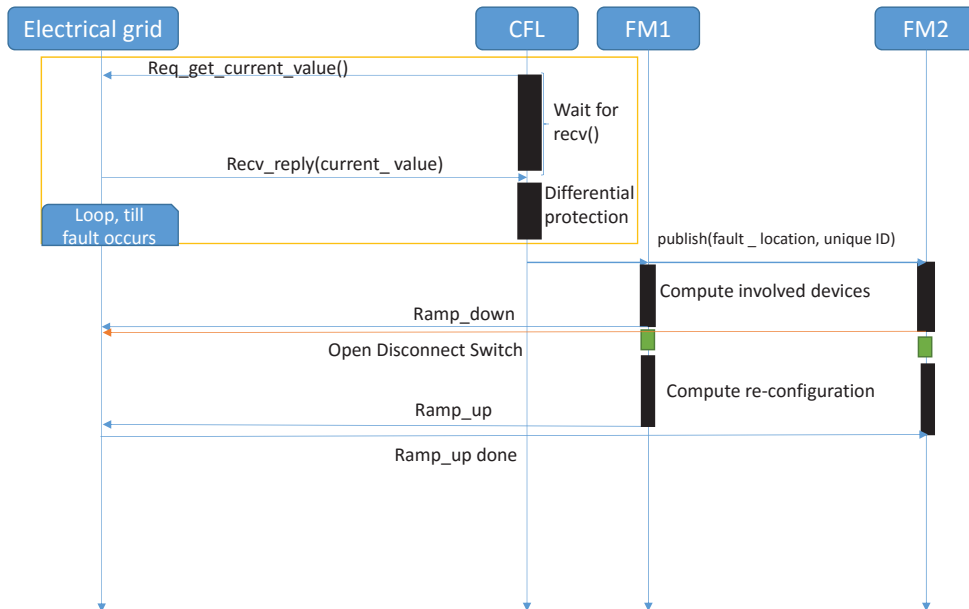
Electrical grid

CFL

FM1

FM2

Req_get_current_value()

Wait for recv()

Recv_reply(current_ value)

Differential protection

Loop, till fault occurs

publish(fault _ location, unique ID)

Compute involved devices

Ramp_down

Open Disconnect Switch

Compute re-configuration

Ramp_up

Ramp_up done